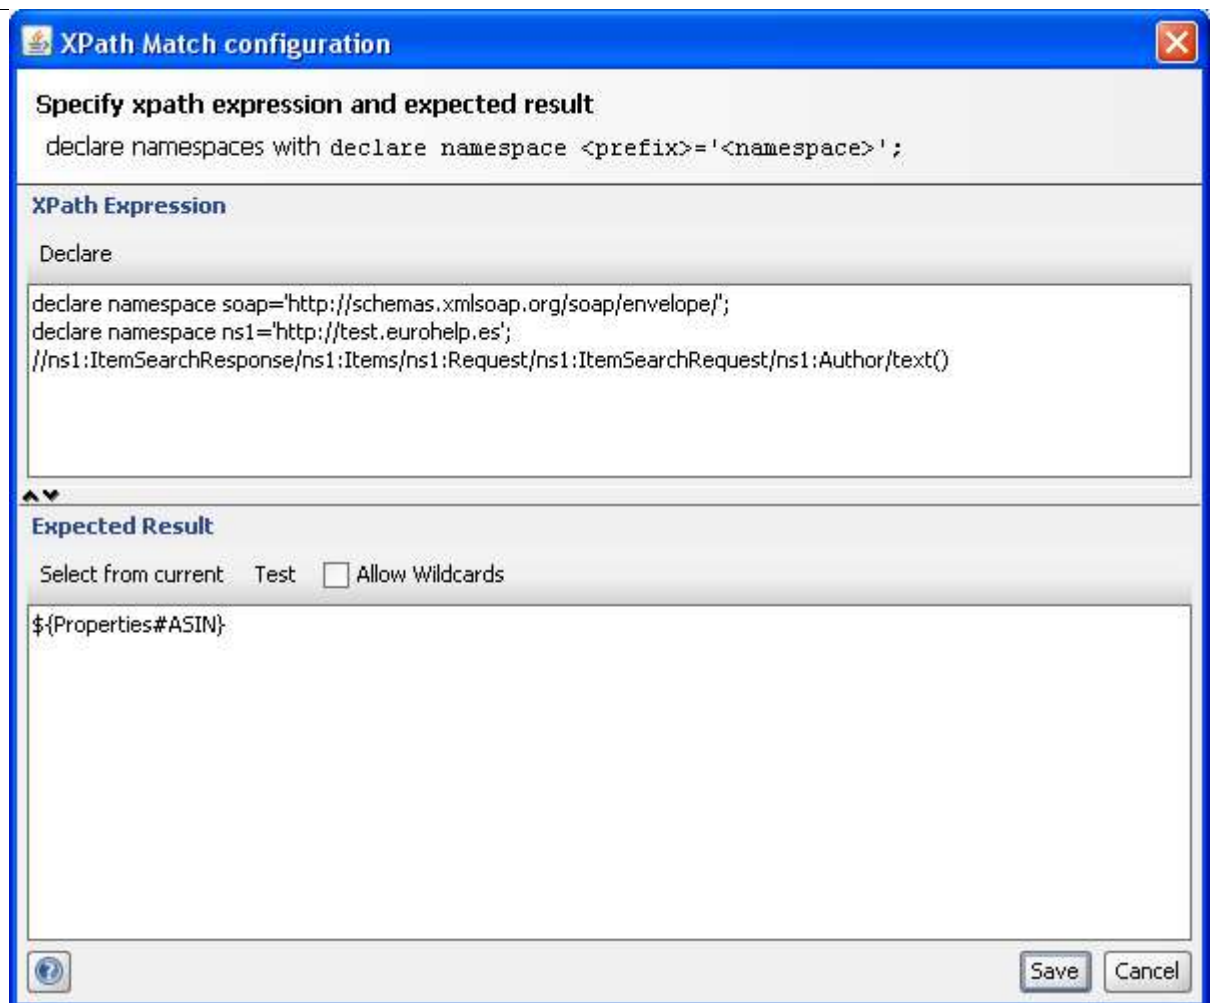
XPath Match configuration

Specify xpath expression and expected result
declare namespaces with declare namespace <prefix>='<namespace>';

XPath Expression

Declare

declare namespace soap='http://schemas.xmlsoap.org/soap/envelope/';
declare namespace ns1='http://test.eurohelp.es';
//ns1:ItemSearchResponse/ns1:Items/ns1:Request/ns1:ItemSearchRequest/ns1:Author/text()

Expected Result

Select from current Test Allow Wildcards

${Properties#ASIN}

Save Cancel